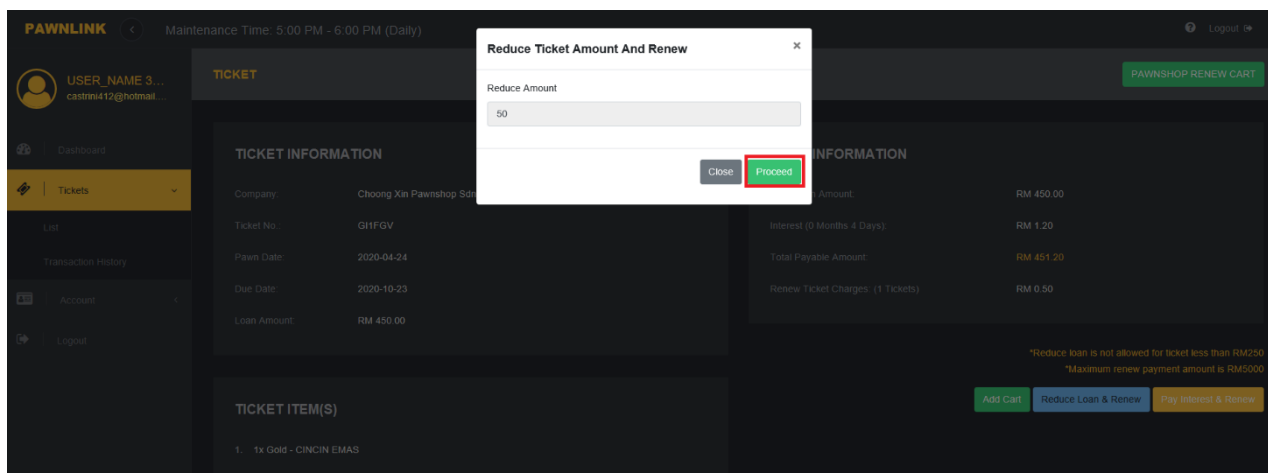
PAWNLINK
Maintenance Time: 5:00 PM - 6:00 PM (Daily)
Logout

USER_NAME 3...
castrini412@hotmail....

Dashboard
Tickets
List
Transaction History
Account
Logout

TICKET
PAWNSHOP RENEW CART

Reduce Ticket Amount And Renew
×
Reduce Amount
50
Close
Proceed

TICKET INFORMATION
Company: Choong Xin Pawnshop Sdn
Ticket No.: GI1FGV
Pawn Date: 2020-04-24
Due Date: 2020-10-23
Loan Amount: RM 450.00

INFORMATION
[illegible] Amount: RM 450.00
Interest (0 Months 4 Days): RM 1.20
Total Payable Amount: RM 451.20
Renew Ticket Charges: (1 Tickets) RM 0.50

*Reduce loan is not allowed for ticket less than RM250
*Maximum renew payment amount is RM5000
Add Cart
Reduce Loan & Renew
Pay Interest & Renew

TICKET ITEM(S)
1. 1x Gold - CINCIN EMAS